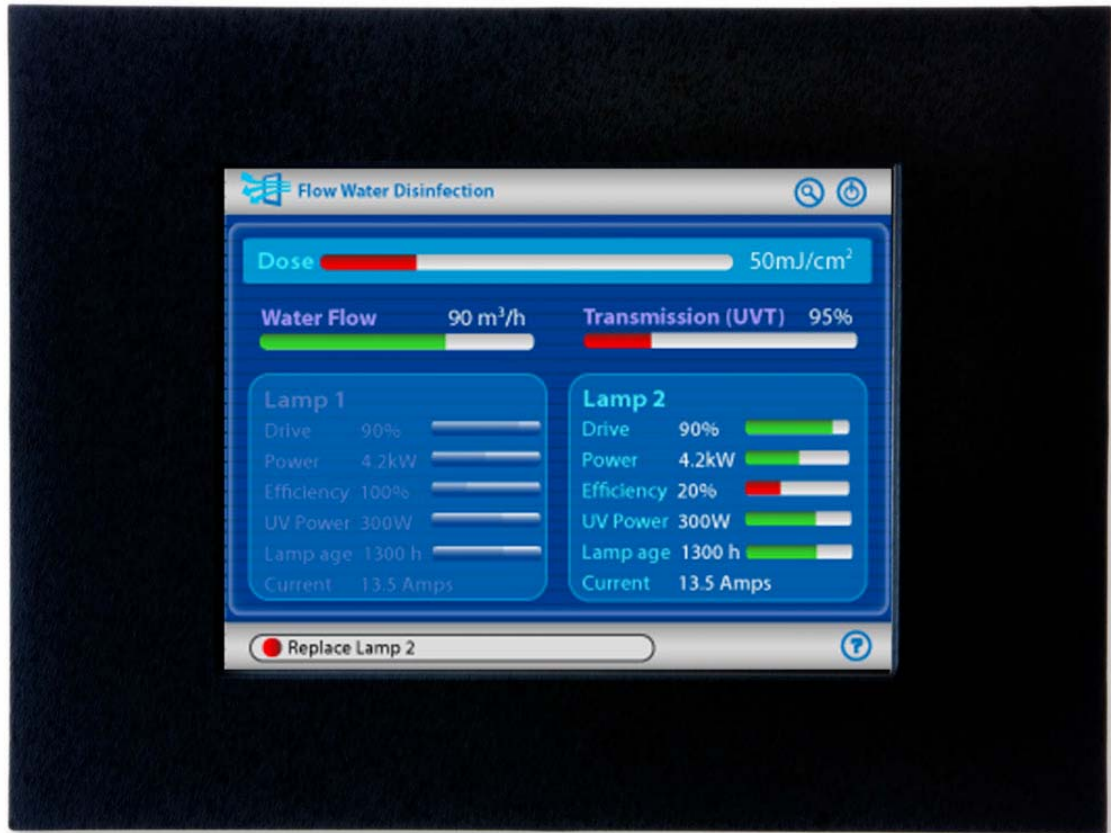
Flow Water Disinfection

Dose 50mJ/cm$^2$

Water Flow 90 m$^3$/h

Transmission (UVT) 95%

Lamp 1
Drive 90%
Power 4.2kW
Efficiency 100%
UV Power 300W
Lamp age 1300 h
Current 13.5 Amps

Lamp 2
Drive 90%
Power 4.2kW
Efficiency 20%
UV Power 300W
Lamp age 1300 h
Current 13.5 Amps

Replace Lamp 2